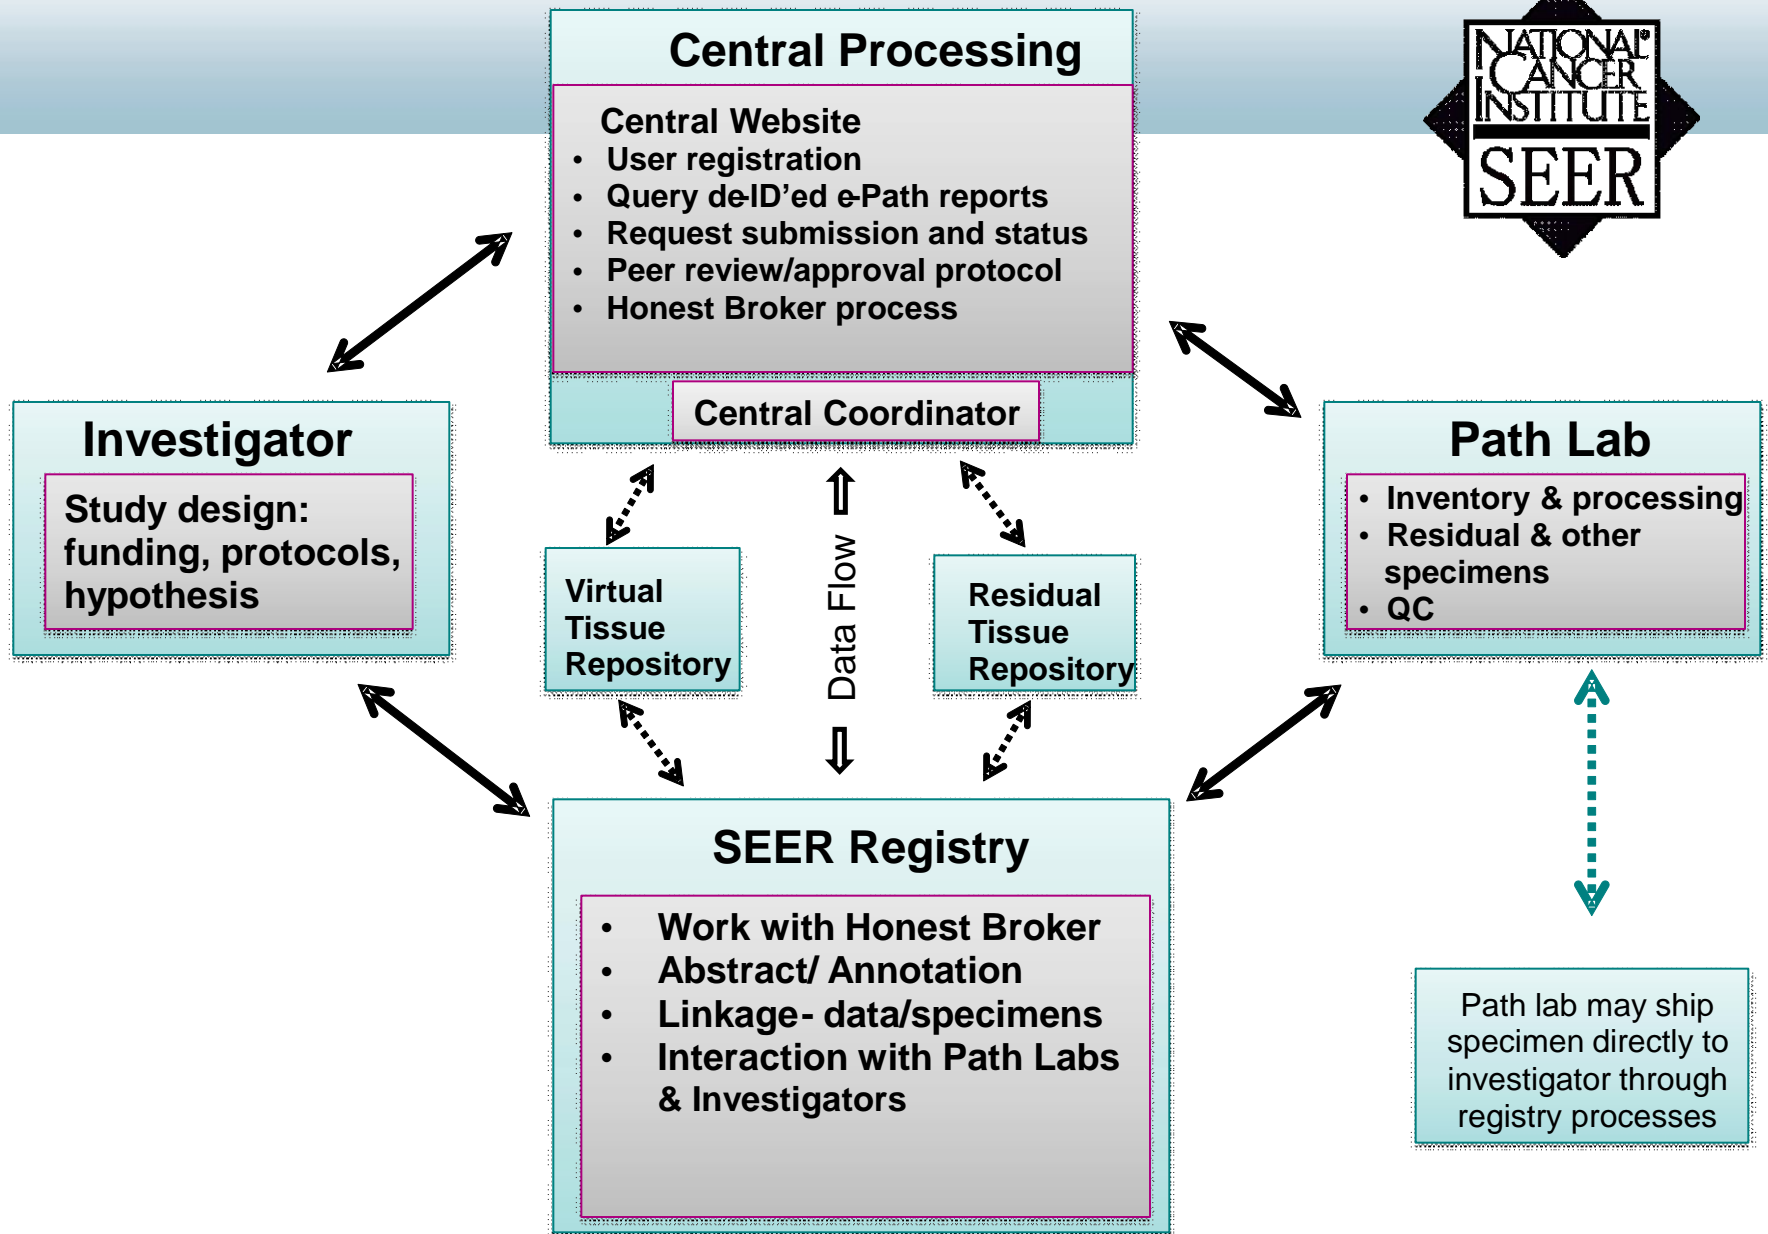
Central Processing

Central Website
• User registration
• Query de-ID'ed e-Path reports
• Request submission and status
• Peer review/approval protocol
• Honest Broker process

Central Coordinator

NATIONAL CANCER INSTITUTE SEER

Investigator

Study design: funding, protocols, hypothesis

Virtual Tissue Repository

Data Flow

Residual Tissue Repository

Path Lab

• Inventory & processing
• Residual & other specimens
• QC

SEER Registry

• Work with Honest Broker
• Abstract/ Annotation
• Linkage- data/specimens
• Interaction with Path Labs & Investigators

Path lab may ship specimen directly to investigator through registry processes